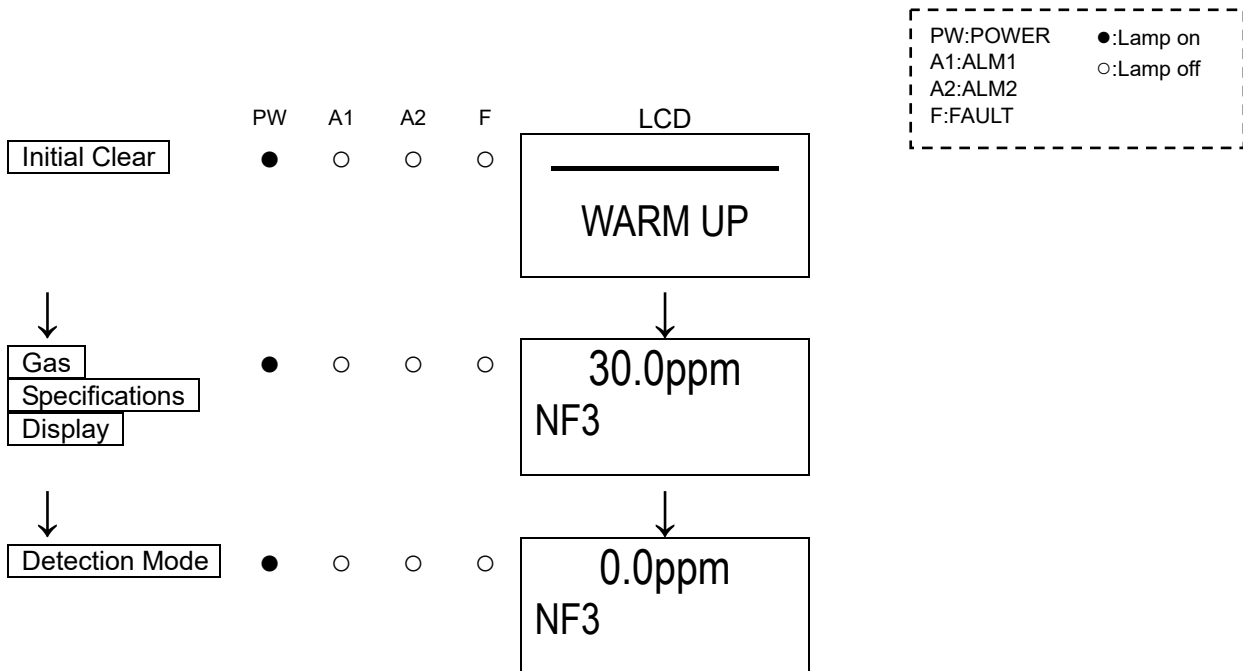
PW:POWER
A1:ALM1
A2:ALM2
F:FAULT

●:Lamp on
○:Lamp off

| | PW | A1 | A2 | F | LCD |
|---|---|---|---|---|---|
| Initial Clear | ● | ○ | ○ | ○ | WARM UP |
| Gas Specifications Display | ● | ○ | ○ | ○ | 30.0ppm NF3 |
| Detection Mode | ● | ○ | ○ | ○ | 0.0ppm NF3 |